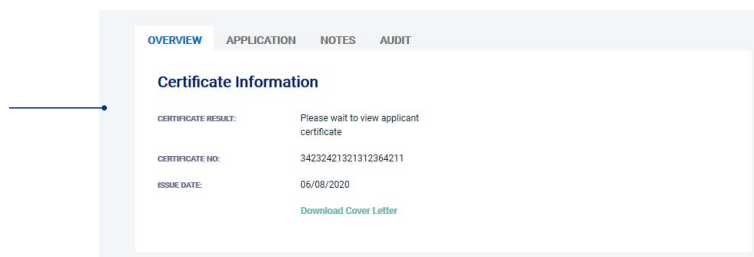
OVERVIEW APPLICATION NOTES AUDIT

Certificate Information

CERTIFICATE RESULT: Please wait to view applicant certificate

CERTIFICATE NO: 34232421321312364211

ISSUE DATE: 06/08/2020

Download Cover Letter